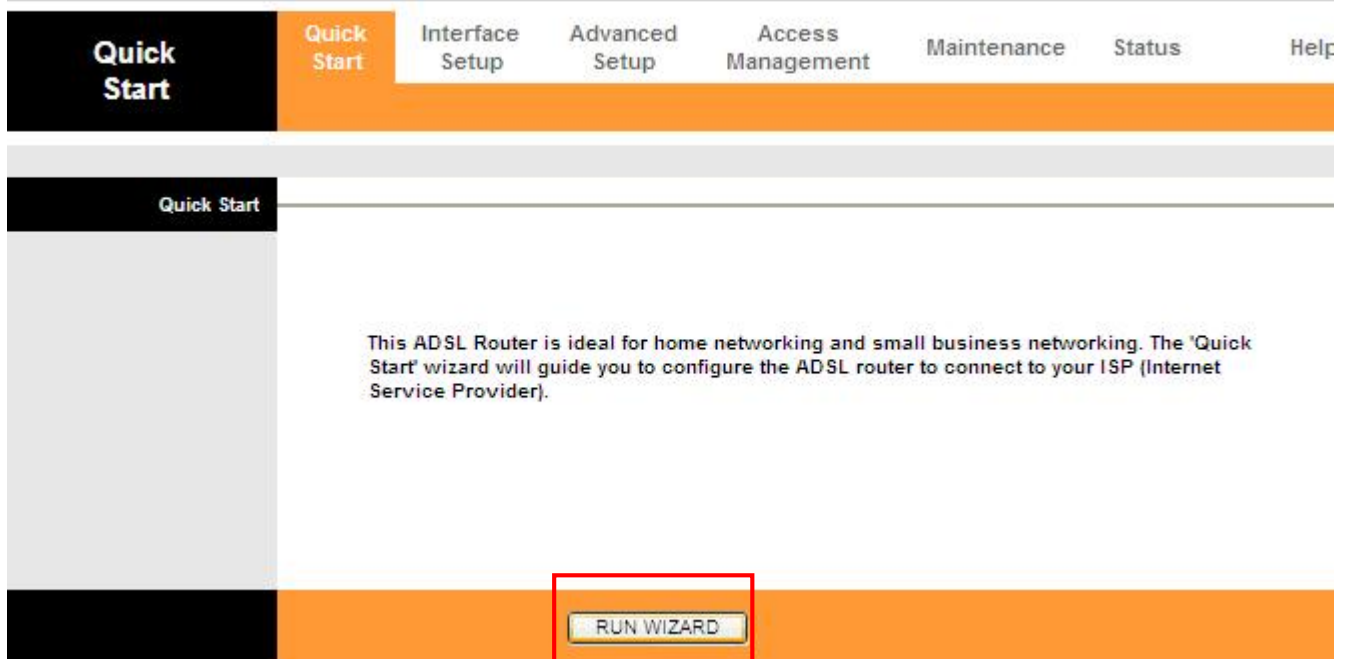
Quick Start

Quick Start | Interface Setup | Advanced Setup | Access Management | Maintenance | Status | Help

Quick Start

This ADSL Router is ideal for home networking and small business networking. The 'Quick Start' wizard will guide you to configure the ADSL router to connect to your ISP (Internet Service Provider).

RUN WIZARD